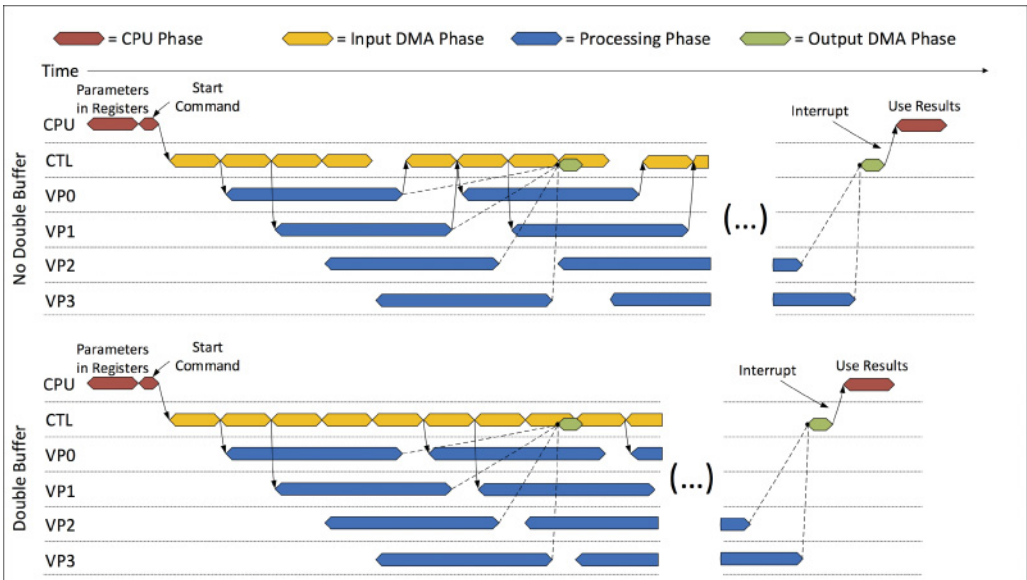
= CPU Phase = Input DMA Phase = Processing Phase = Output DMA Phase

Time

No Double Buffer

Parameters in Registers

Start Command

Interrupt

Use Results

CPU

CTL

VP0

VP1

VP2

VP3

(...)

Double Buffer

Parameters in Registers

Start Command

Interrupt

Use Results

CPU

CTL

VP0

VP1

VP2

VP3

(...)